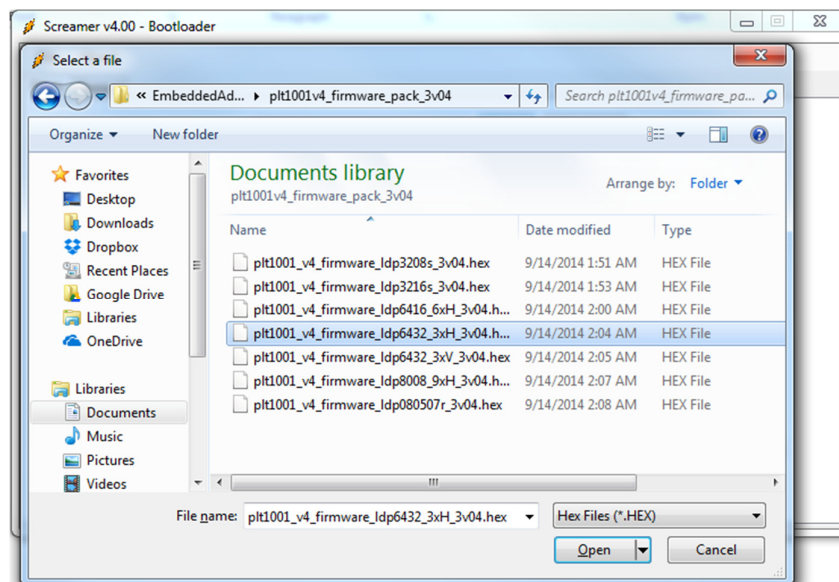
Screamer v4.00 - Bootloader

Select a file

« EmbeddedAd... ▸ plt1001v4_firmware_pack_3v04

Search plt1001v4_firmware_pa...

Organize ▾ New folder

Favorites
Desktop
Downloads
Dropbox
Recent Places
Google Drive
Libraries
OneDrive

Libraries
Documents
Music
Pictures
Videos

Documents library
plt1001v4_firmware_pack_3v04

Arrange by: Folder ▾

| Name | Date modified | Type |
|---|---|---|
| plt1001_v4_firmware_ldp3208s_3v04.hex | 9/14/2014 1:51 AM | HEX File |
| plt1001_v4_firmware_ldp3216s_3v04.hex | 9/14/2014 1:53 AM | HEX File |
| plt1001_v4_firmware_ldp6416_6xH_3v04.h... | 9/14/2014 2:00 AM | HEX File |
| plt1001_v4_firmware_ldp6432_3xH_3v04.h... | 9/14/2014 2:04 AM | HEX File |
| plt1001_v4_firmware_ldp6432_3xV_3v04.hex | 9/14/2014 2:05 AM | HEX File |
| plt1001_v4_firmware_ldp8008_9xH_3v04.h... | 9/14/2014 2:07 AM | HEX File |
| plt1001_v4_firmware_ldp080507r_3v04.hex | 9/14/2014 2:08 AM | HEX File |

File name: plt1001_v4_firmware_ldp6432_3xH_3v04.hex

Hex Files (*.HEX)

Open

Cancel